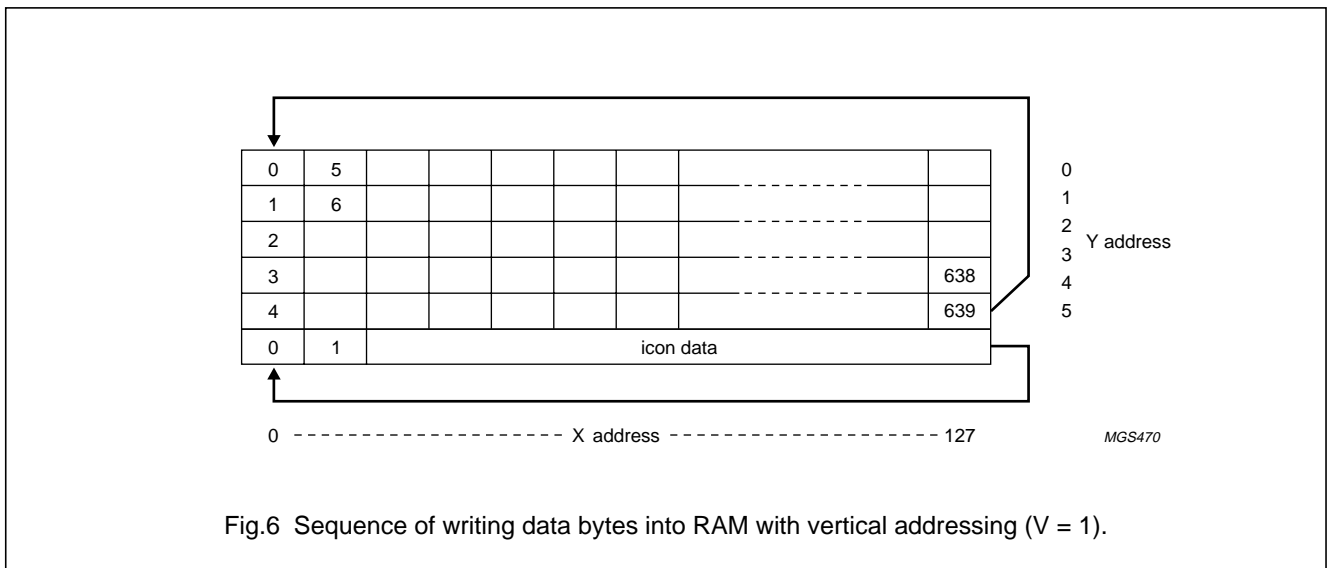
| 0 | 5 | | | | | | | |
|---|---|---|---|---|---|---|---|---|
| 1 | 6 | | | | | | | |
| 2 | | | | | | | | |
| 3 | | | | | | | | 638 |
| 4 | | | | | | | | 639 |
| 0 | 1 | icon data | | | | | | |

0
1
2
3
4
5
Y address

0 X address 127

MGS470

Fig.6 Sequence of writing data bytes into RAM with vertical addressing (V = 1).